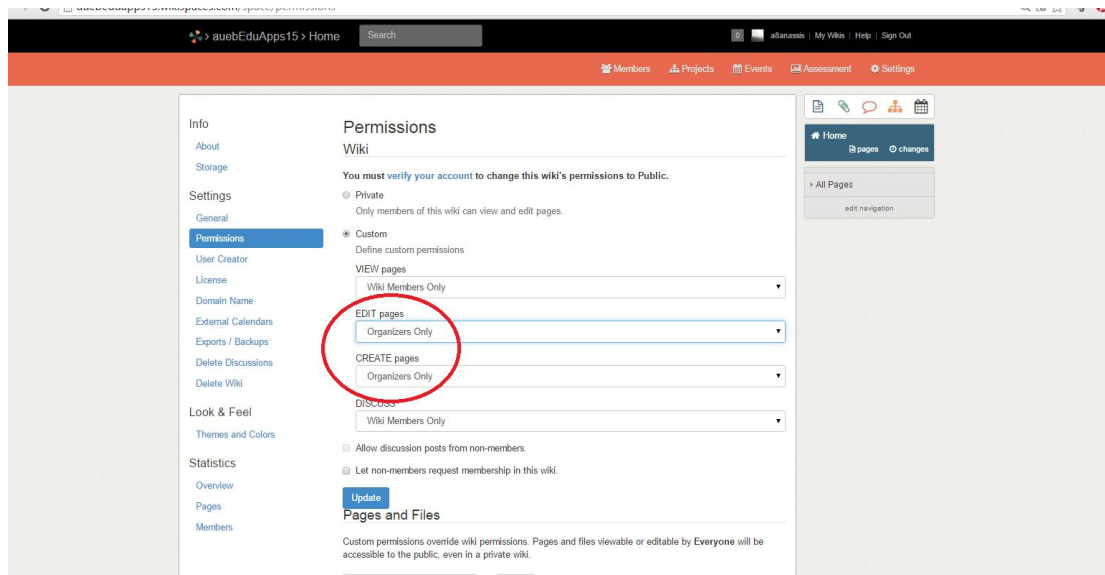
auebEduApps15 > Home Search

0 a8anassis | My Wikis | Help | Sign Out

Members Projects Events Assessment Settings

Info
About
Storage

Settings
General
Permissions
User Creator
License
Domain Name
External Calendars
Exports / Backups
Delete Discussions
Delete Wiki

Look & Feel
Themes and Colors

Statistics
Overview
Pages
Members

Permissions
Wiki

You must verify your account to change this wiki's permissions to Public.

Private
Only members of this wiki can view and edit pages.

Custom
Define custom permissions

VIEW pages
Wiki Members Only

EDIT pages
Organizers Only

CREATE pages
Organizers Only

DISCUSS
Wiki Members Only

Allow discussion posts from non-members.

Let non-members request membership in this wiki.

Update

Pages and Files

Custom permissions override wiki permissions. Pages and files viewable or editable by Everyone will be accessible to the public, even in a private wiki.

Home
pages changes

All Pages
edit navigation